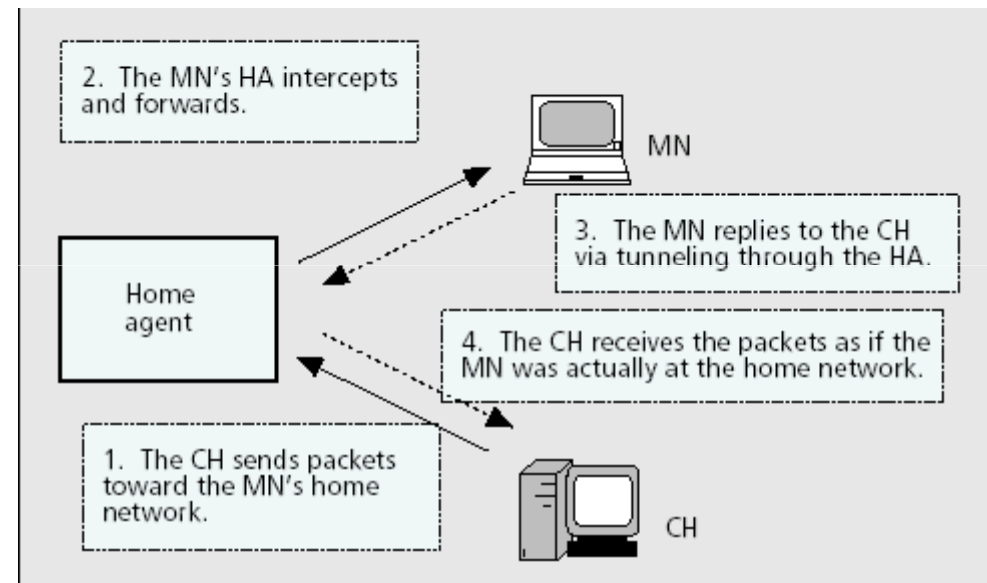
2. The MN's HA intercepts and forwards.

MN

3. The MN replies to the CH via tunneling through the HA.

Home agent

4. The CH receives the packets as if the MN was actually at the home network.

1. The CH sends packets toward the MN's home network.

CH